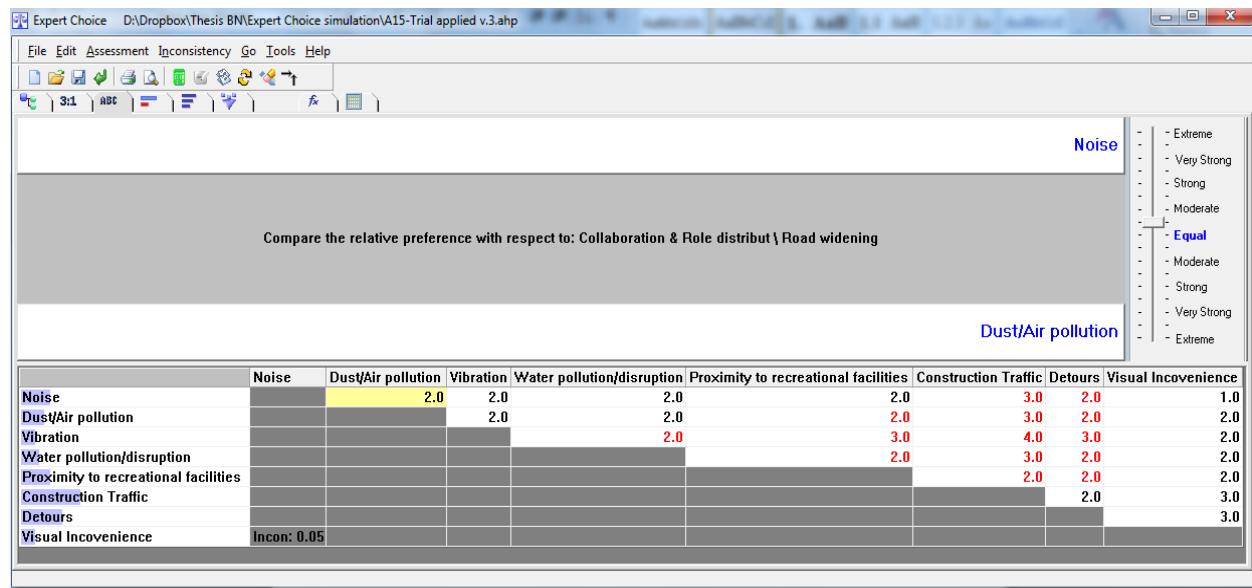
Expert Choice D:\Dropbox\Thesis BN\Expert Choice simulation\A15-Trial applied v.3.ahp

File Edit Assessment Inconsistency Go Tools Help

3:1 ABC

Noise

Compare the relative preference with respect to: Collaboration & Role distribut \ Road widening

Dust/Air pollution

Extreme
Very Strong
Strong
Moderate
Equal
Moderate
Strong
Very Strong
Extreme

| | Noise | Dust/Air pollution | Vibration | Water pollution/disruption | Proximity to recreational facilities | Construction Traffic | Detours | Visual Incovenience |
|---|---|---|---|---|---|---|---|---|
| Noise | | 2.0 | 2.0 | 2.0 | 2.0 | 3.0 | 2.0 | 1.0 |
| Dust/Air pollution | | | 2.0 | 2.0 | 2.0 | 3.0 | 2.0 | 2.0 |
| Vibration | | | | 2.0 | 3.0 | 4.0 | 3.0 | 2.0 |
| Water pollution/disruption | | | | | 2.0 | 3.0 | 2.0 | 2.0 |
| Proximity to recreational facilities | | | | | | 2.0 | 2.0 | 2.0 |
| Construction Traffic | | | | | | | 2.0 | 3.0 |
| Detours | | | | | | | | 3.0 |
| Visual Incovenience | Incon: 0.05 | | | | | | | |